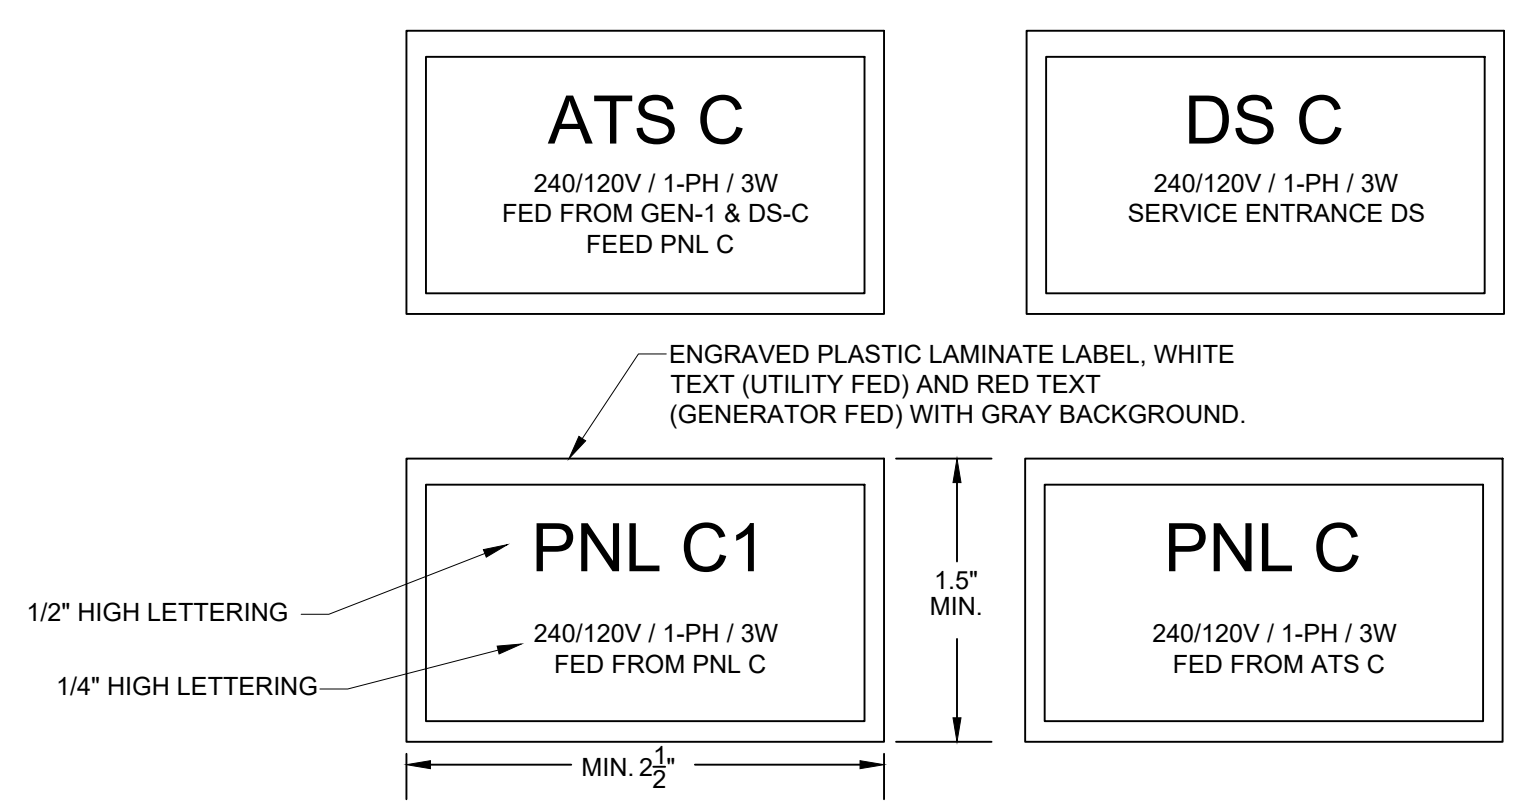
ATS C
240/120V / 1-PH / 3W
FED FROM GEN-1 & DS-C
FEED PNL C

DS C
240/120V / 1-PH / 3W
SERVICE ENTRANCE DS

ENGRAVED PLASTIC LAMINATE LABEL, WHITE TEXT (UTILITY FED) AND RED TEXT (GENERATOR FED) WITH GRAY BACKGROUND.

PNL C1
240/120V / 1-PH / 3W
FED FROM PNL C

1/2" HIGH LETTERING

1/4" HIGH LETTERING

1.5" MIN.

MIN. $2\frac{1}{2}$"

PNL C
240/120V / 1-PH / 3W
FED FROM ATS C